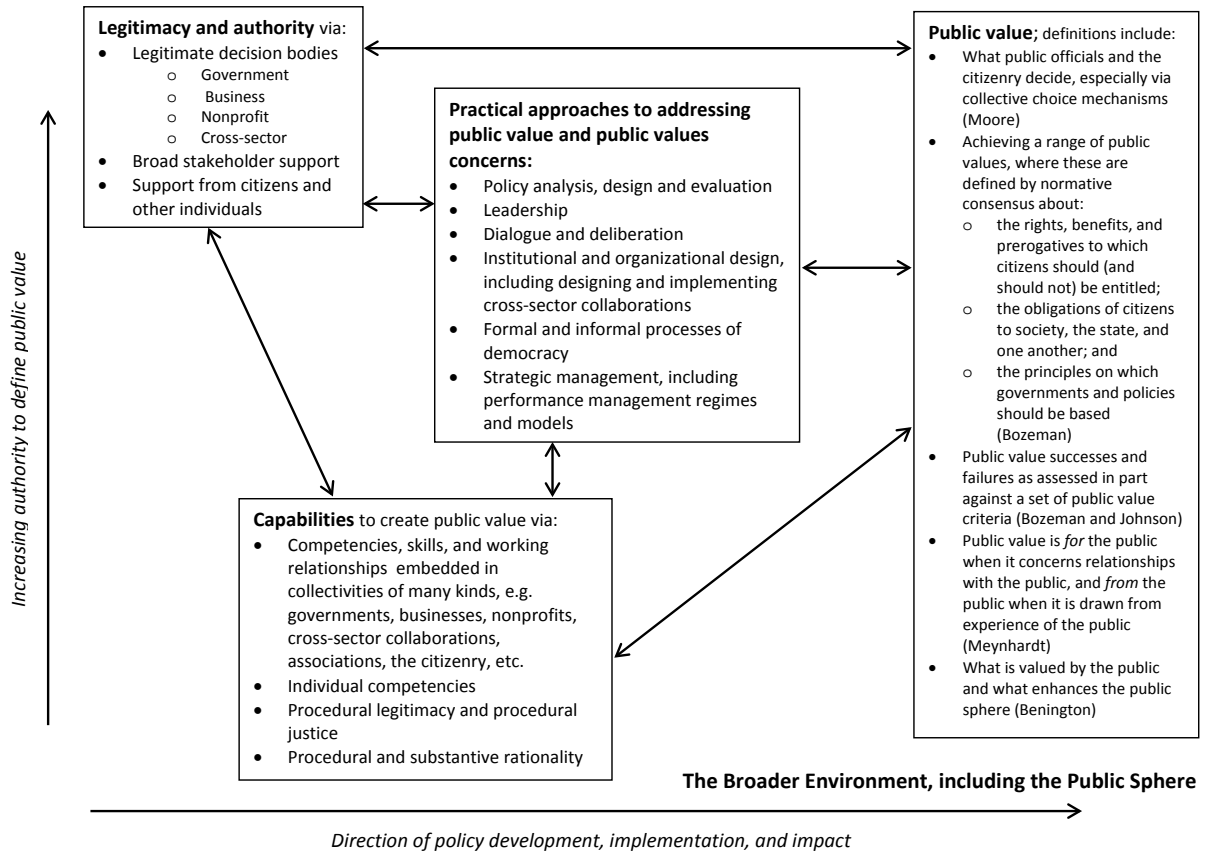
**Legitimacy and authority** via:
- Legitimate decision bodies
  - Government
  - Business
  - Nonprofit
  - Cross-sector
- Broad stakeholder support
- Support from citizens and other individuals

**Practical approaches to addressing public value and public values concerns:**
- Policy analysis, design and evaluation
- Leadership
- Dialogue and deliberation
- Institutional and organizational design, including designing and implementing cross-sector collaborations
- Formal and informal processes of democracy
- Strategic management, including performance management regimes and models

**Public value**; definitions include:
- What public officials and the citizenry decide, especially via collective choice mechanisms (Moore)
- Achieving a range of public values, where these are defined by normative consensus about:
  - the rights, benefits, and prerogatives to which citizens should (and should not) be entitled;
  - the obligations of citizens to society, the state, and one another; and
  - the principles on which governments and policies should be based (Bozeman)
- Public value successes and failures as assessed in part against a set of public value criteria (Bozeman and Johnson)
- Public value is *for* the public when it concerns relationships with the public, and *from* the public when it is drawn from experience of the public (Meynhardt)
- What is valued by the public and what enhances the public sphere (Benington)

**Capabilities** to create public value via:
- Competencies, skills, and working relationships embedded in collectivities of many kinds, e.g. governments, businesses, nonprofits, cross-sector collaborations, associations, the citizenry, etc.
- Individual competencies
- Procedural legitimacy and procedural justice
- Procedural and substantive rationality

*Increasing authority to define public value*

**The Broader Environment, including the Public Sphere**

*Direction of policy development, implementation, and impact*